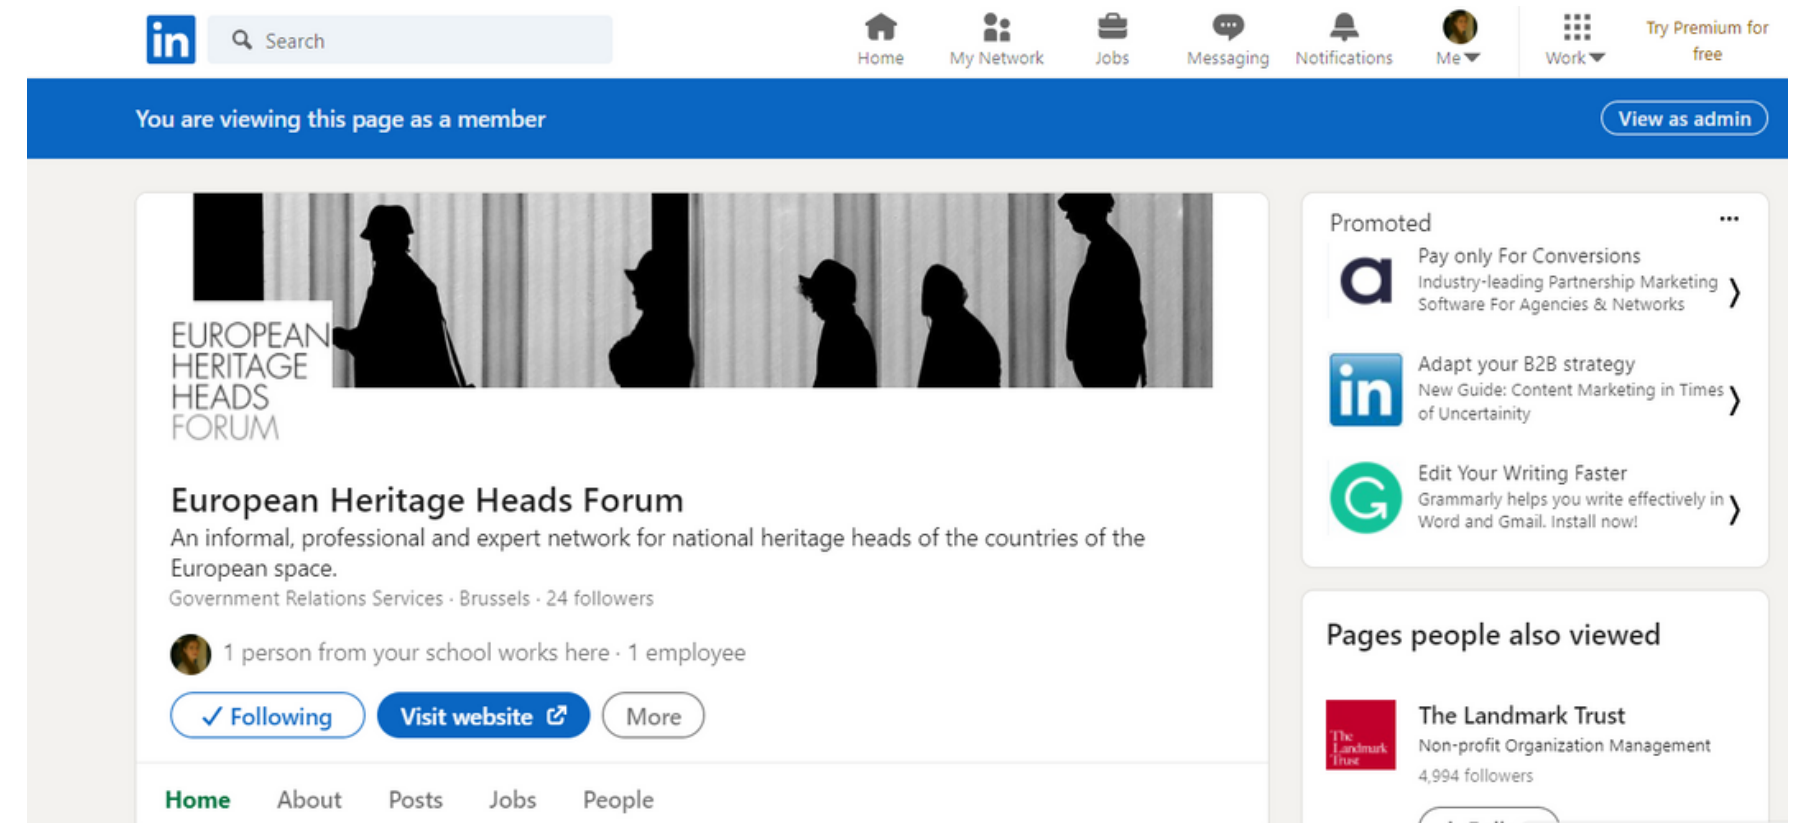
in Search

Home My Network Jobs Messaging Notifications Me Work Try Premium for free

You are viewing this page as a member

View as admin

EUROPEAN HERITAGE HEADS FORUM

European Heritage Heads Forum

An informal, professional and expert network for national heritage heads of the countries of the European space.

Government Relations Services · Brussels · 24 followers

1 person from your school works here · 1 employee

✓ Following Visit website More

Home About Posts Jobs People

Promoted ···

Pay only For Conversions
Industry-leading Partnership Marketing Software For Agencies & Networks

Adapt your B2B strategy
New Guide: Content Marketing in Times of Uncertainity

Edit Your Writing Faster
Grammarly helps you write effectively in Word and Gmail. Install now!

Pages people also viewed

The Landmark Trust
Non-profit Organization Management
4,994 followers

The Landmark Trust

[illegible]